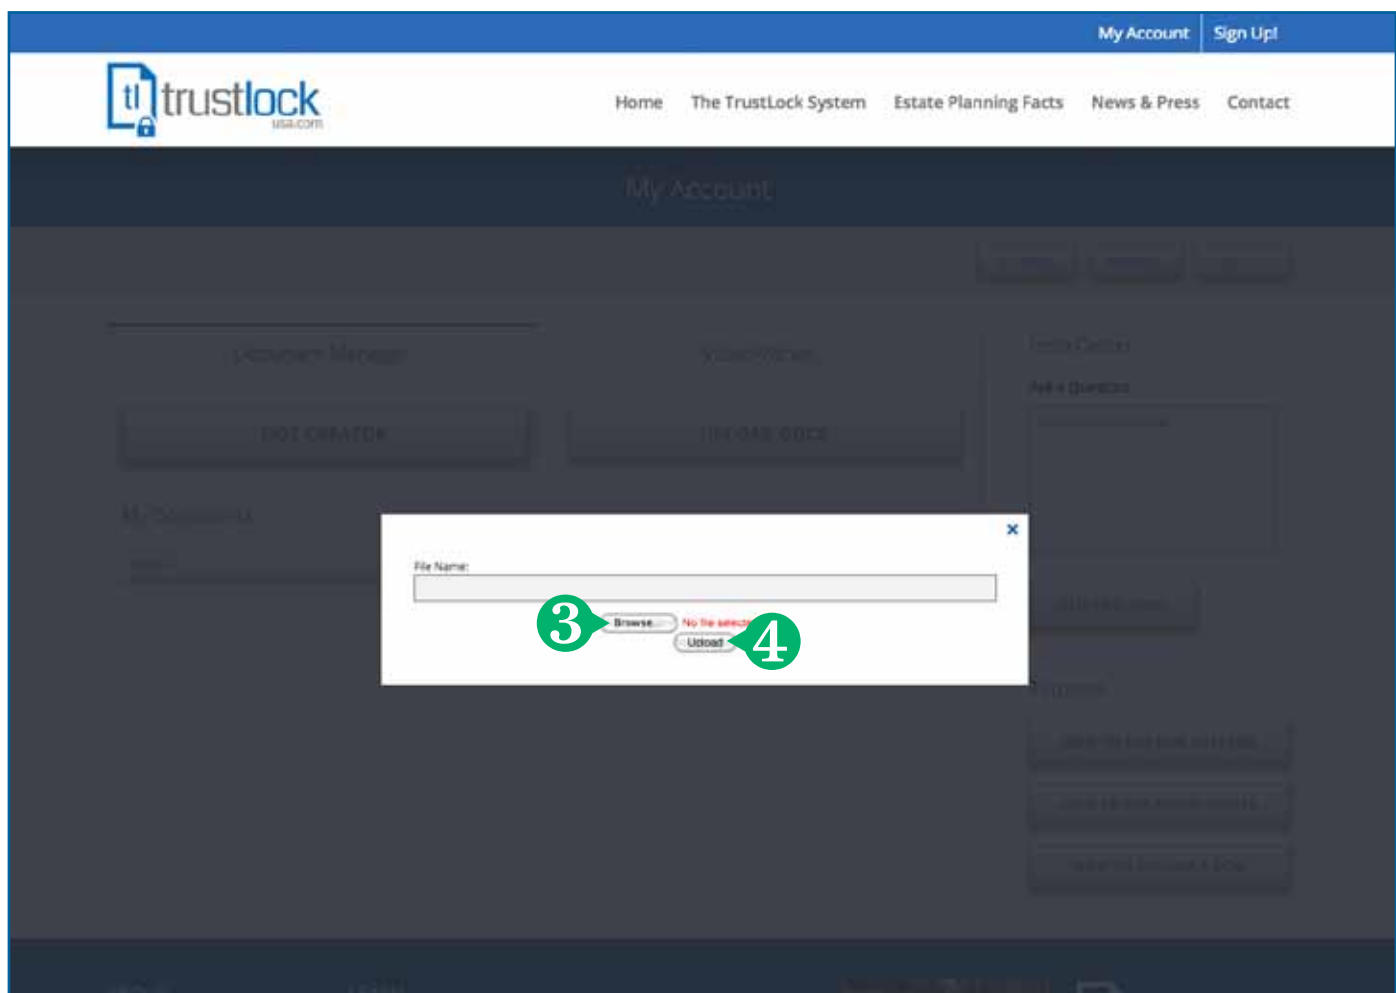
My Account Sign Up!

tl trustlock usa.com

Home The TrustLock System Estate Planning Facts News & Press Contact

My Account

Document Manager

DOT CREATOR

My Documents

×

File Name:

3 Browse... No file selected

Upload 4